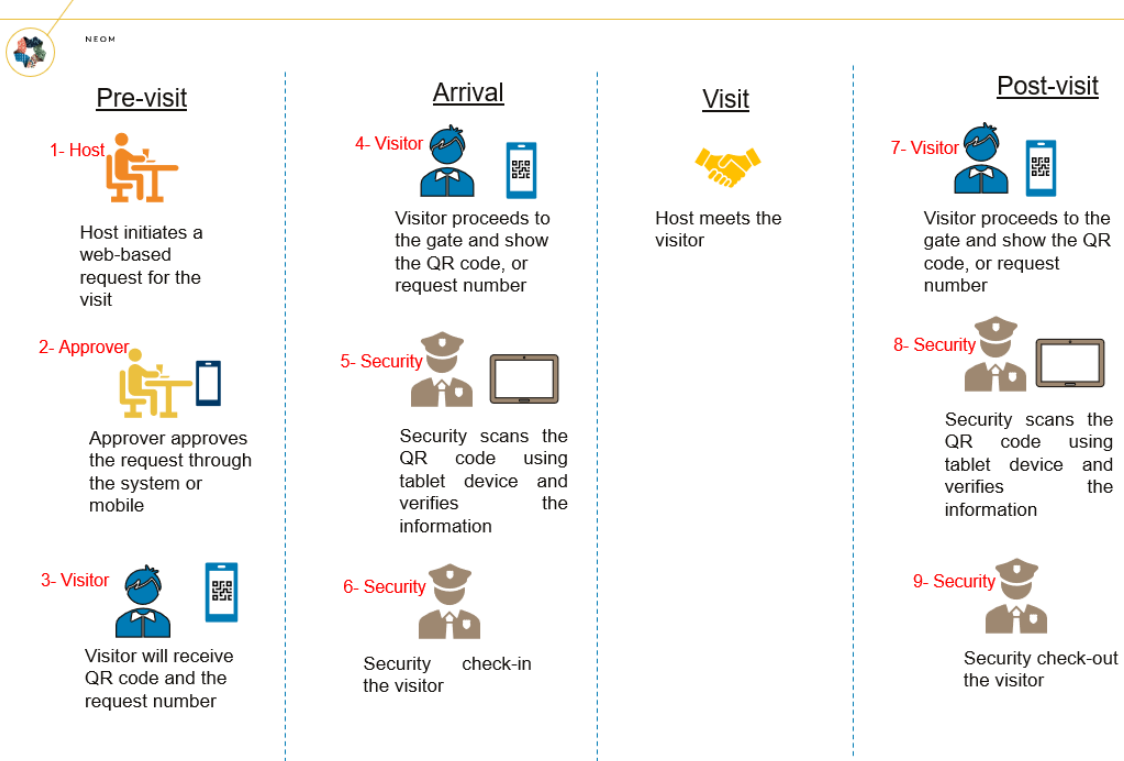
NEOM

Pre-visit

1- Host

Host initiates a web-based request for the visit

2- Approver

Approver approves the request through the system or mobile

3- Visitor

Visitor will receive QR code and the request number

Arrival

4- Visitor

Visitor proceeds to the gate and show the QR code, or request number

5- Security

Security scans the QR code using tablet device and verifies the information

6- Security

Security check-in the visitor

Visit

Host meets the visitor

Post-visit

7- Visitor

Visitor proceeds to the gate and show the QR code, or request number

8- Security

Security scans the QR code using tablet device and verifies the information

9- Security

Security check-out the visitor